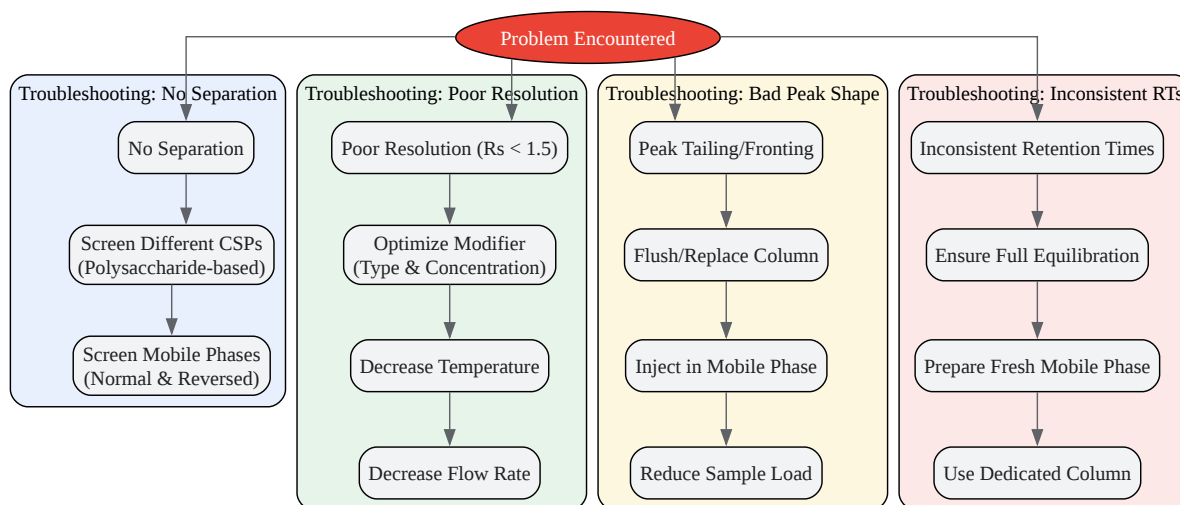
Problem Encountered

Troubleshooting: No Separation

No Separation

Screen Different CSPs (Polysaccharide-based)

Screen Mobile Phases (Normal & Reversed)

Troubleshooting: Poor Resolution

Poor Resolution (Rs < 1.5)

Optimize Modifier (Type & Concentration)

Decrease Temperature

Decrease Flow Rate

Troubleshooting: Bad Peak Shape

Peak Tailing/Fronting

Flush/Replace Column

Inject in Mobile Phase

Reduce Sample Load

Troubleshooting: Inconsistent RTs

Inconsistent Retention Times

Ensure Full Equilibration

Prepare Fresh Mobile Phase

Use Dedicated Column